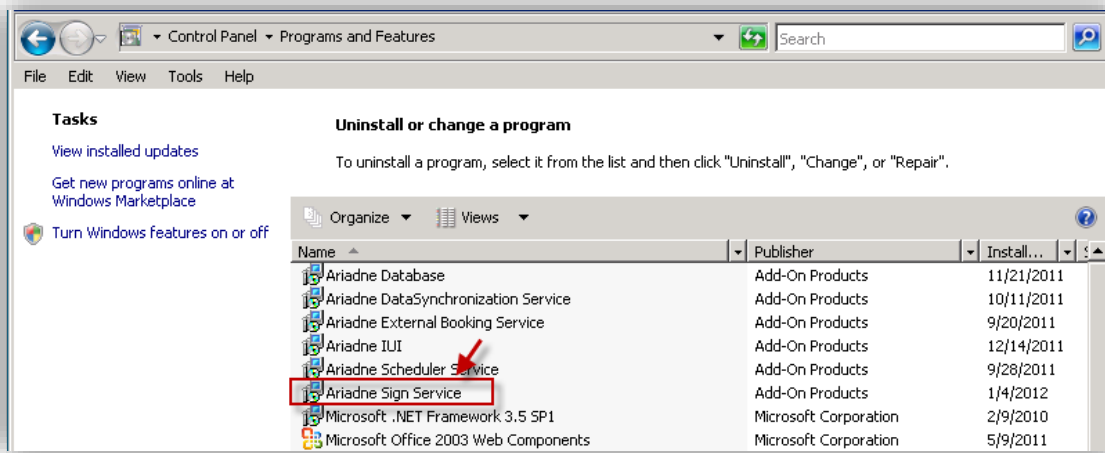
Control Panel ▸ Programs and Features

Search

File Edit View Tools Help

Tasks

View installed updates

Get new programs online at Windows Marketplace

Turn Windows features on or off

Uninstall or change a program

To uninstall a program, select it from the list and then click "Uninstall", "Change", or "Repair".

Organize Views

| Name | Publisher | Install... |
|---|---|---|
| Ariadne Database | Add-On Products | 11/21/2011 |
| Ariadne DataSynchronization Service | Add-On Products | 10/11/2011 |
| Ariadne External Booking Service | Add-On Products | 9/20/2011 |
| Ariadne IUI | Add-On Products | 12/14/2011 |
| Ariadne Scheduler Service | Add-On Products | 9/28/2011 |
| Ariadne Sign Service | Add-On Products | 1/4/2012 |
| Microsoft .NET Framework 3.5 SP1 | Microsoft Corporation | 2/9/2010 |
| Microsoft Office 2003 Web Components | Microsoft Corporation | 5/9/2011 |